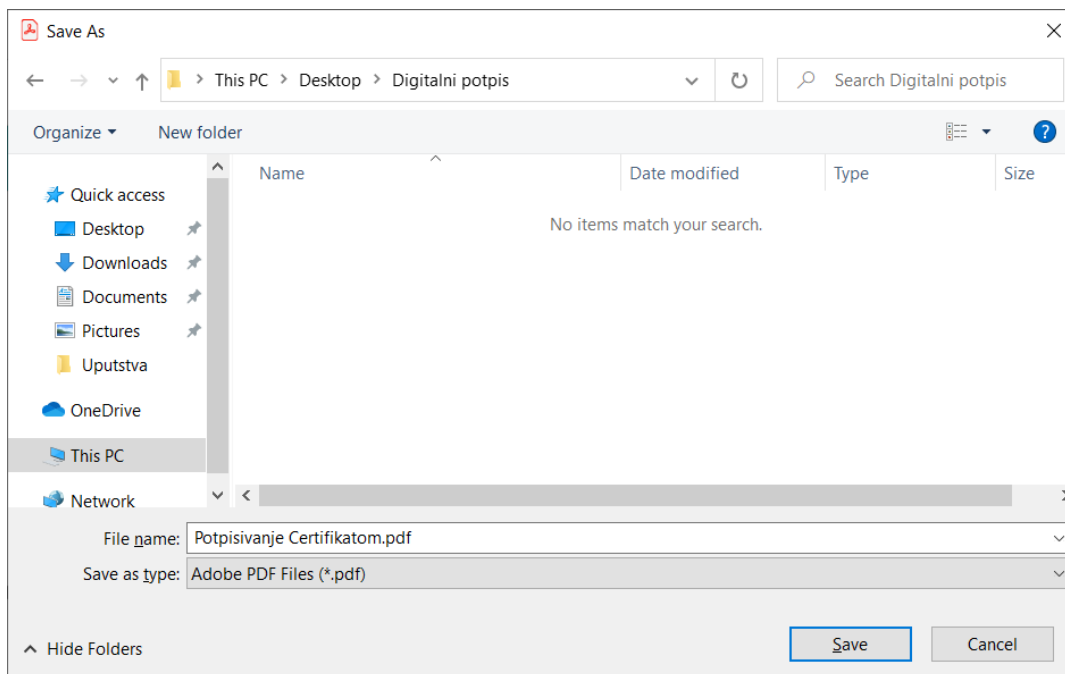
Save As

This PC > Desktop > Digitalni potpis

Search Digitalni potpis

Organize ▾ New folder

?

| Name | Date modified | Type | Size |
|---|---|---|---|

No items match your search.

Quick access
Desktop
Downloads
Documents
Pictures
Uputstva
OneDrive
This PC
Network

File name: Potpisivanje Certifikatom.pdf
Save as type: Adobe PDF Files (*.pdf)

Hide Folders

Save Cancel